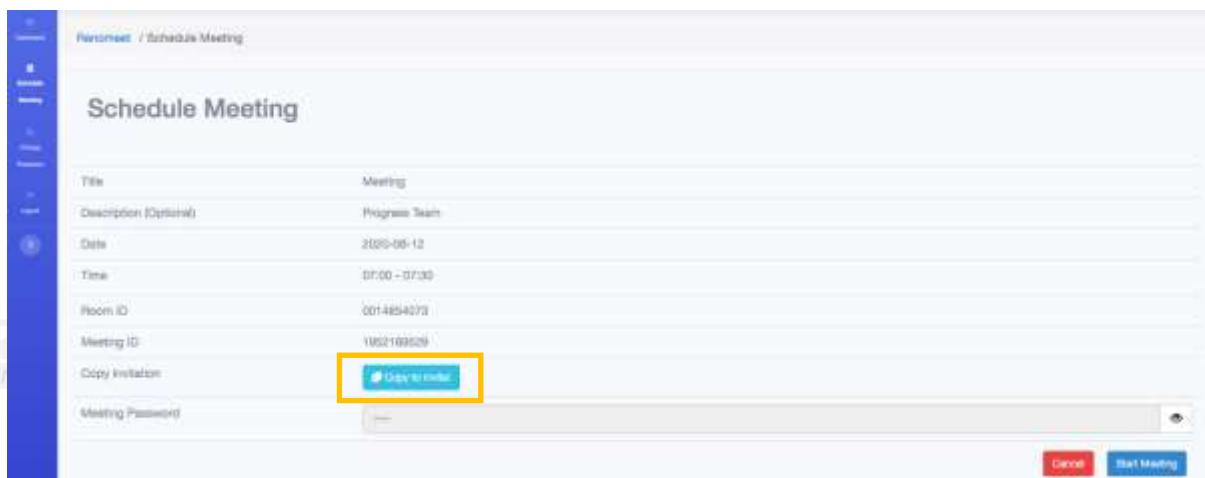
Panomeet / Schedule Meeting

Schedule Meeting

| Title | Meeting |
|---|---|
| Description (Optional) | Progress Team |
| Date | 2020-08-12 |
| Time | 07:00 - 07:30 |
| Room ID | 0014854073 |
| Meeting ID | 1862189529 |
| Copy Invitation | Copy to invite |
| Meeting Password | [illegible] |

Cancel Start Meeting